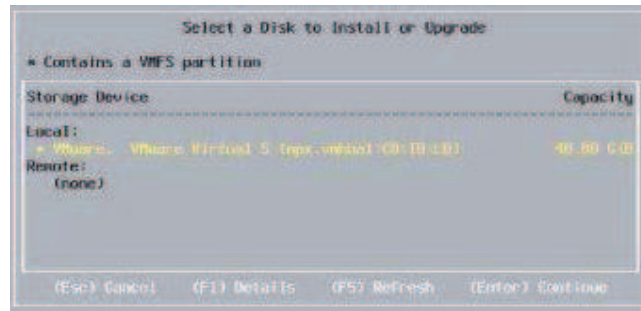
Select a Disk to Install or Upgrade

* Contains a VMFS partition

Storage Device Capacity

Local:
* VMware, VMware Virtual S (mpx.vmhba1:C0:T0:L0) 40.00 GiB
Remote:
(none)

(Esc) Cancel (F1) Details (F5) Refresh (Enter) Continue